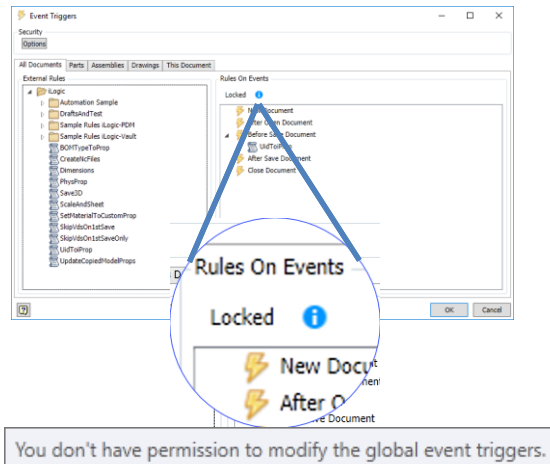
Event Triggers

Security
Options

All Documents | Parts | Assemblies | Drawings | This Document

External Rules
iLogic
Automation Sample
DraftsAndTest
Sample Rules iLogic-PDM
Sample Rules iLogic-Vault
BOMTypeToProp
CreateNcFiles
Dimensions
PhysProp
Save3D
ScaleAndSheet
SetMaterialToCustomProp
SkipVdsOn1stSave
SkipVdsOn1stSaveOnly
UidToiProp
UpdateCopiedModelProps

Rules On Events
Locked
New Document
After Open Document
Before Save Document
UidToiProp
After Save Document
Close Document

Rules On Events
Locked
New Docu
After O

ment
ve Document

D

OK
Cancel

You don't have permission to modify the global event triggers.